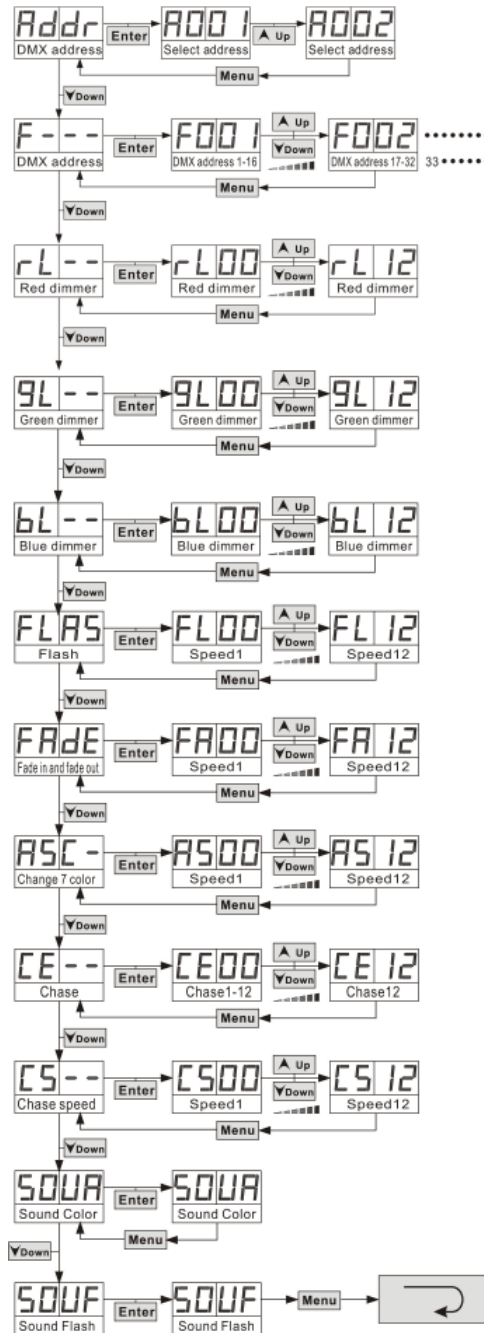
Addr
DMX address
Enter
A001
Select address
Up
A002
Select address
Menu
Down

F---
DMX address
Enter
F001
DMX address 1-16
Up
Down
F002
DMX address 17-32
•••••••
33 •••••
Menu
Down

rL--
Red dimmer
Enter
rL00
Red dimmer
Up
Down
rL 12
Red dimmer
Menu
Down

9L--
Green dimmer
Enter
9L00
Green dimmer
Up
Down
9L 12
Green dimmer
Menu
Down

bL--
Blue dimmer
Enter
bL00
Blue dimmer
Up
Down
bL 12
Blue dimmer
Menu
Down

FLAS
Flash
Enter
FL00
Speed1
Up
Down
FL 12
Speed12
Menu
Down

FAdE
Fade in and fade out
Enter
FA00
Speed1
Up
Down
FA 12
Speed12
Menu
Down

ASC-
Change 7 color
Enter
AS00
Speed1
Up
Down
AS 12
Speed12
Menu
Down

CE--
Chase
Enter
CE00
Chase1-12
Up
Down
CE 12
Chase12
Menu
Down

CS--
Chase speed
Enter
CS00
Speed1
Up
Down
CS 12
Speed12
Menu
Down

SOUA
Sound Color
Enter
SOUA
Sound Color
Menu
Down

SOUF
Sound Flash
Enter
SOUF
Sound Flash
Menu